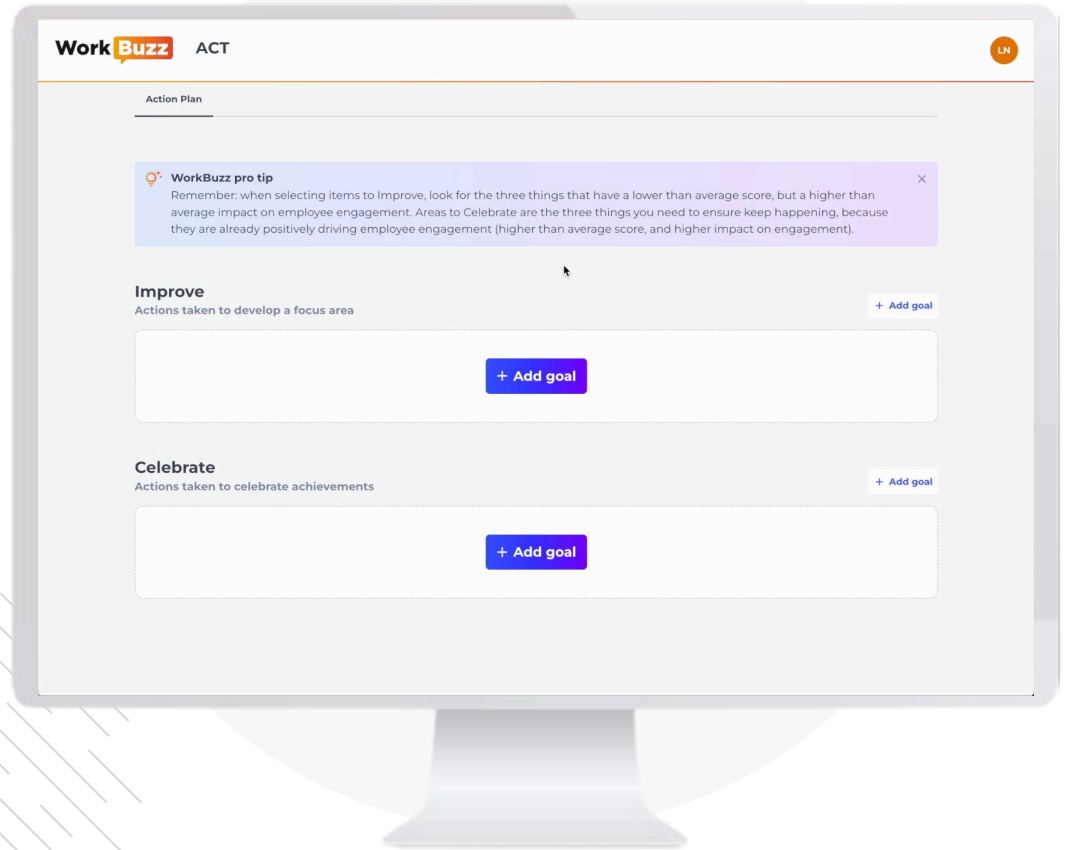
WorkBuzz ACT

LN

Action Plan

WorkBuzz pro tip
Remember: when selecting items to Improve, look for the three things that have a lower than average score, but a higher than average impact on employee engagement. Areas to Celebrate are the three things you need to ensure keep happening, because they are already positively driving employee engagement (higher than average score, and higher impact on engagement).

×

Improve
Actions taken to develop a focus area

+ Add goal

+ Add goal

Celebrate
Actions taken to celebrate achievements

+ Add goal

+ Add goal